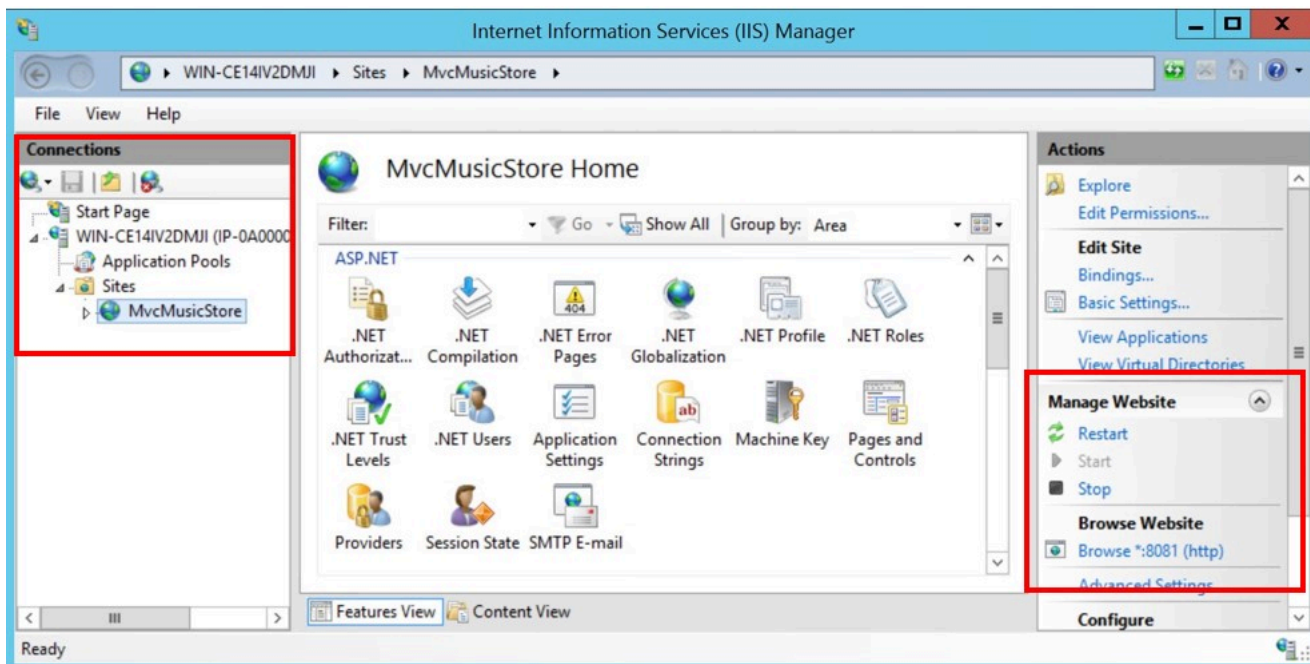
Internet Information Services (IIS) Manager

WIN-CE14IV2DMJI ▸ Sites ▸ MvcMusicStore ▸

File View Help

Connections

Start Page
WIN-CE14IV2DMJI (IP-0A0000
Application Pools
Sites
MvcMusicStore

MvcMusicStore Home

Filter: Go Show All Group by: Area

ASP.NET

.NET Authorizat...
.NET Compilation
.NET Error Pages
.NET Globalization
.NET Profile
.NET Roles
.NET Trust Levels
.NET Users
Application Settings
Connection Strings
Machine Key
Pages and Controls
Providers
Session State
SMTP E-mail

Features View Content View

Actions

Explore
Edit Permissions...
Edit Site
Bindings...
Basic Settings...
View Applications
View Virtual Directories
Manage Website
Restart
Start
Stop
Browse Website
Browse *:8081 (http)
Advanced Settings
Configure

Ready